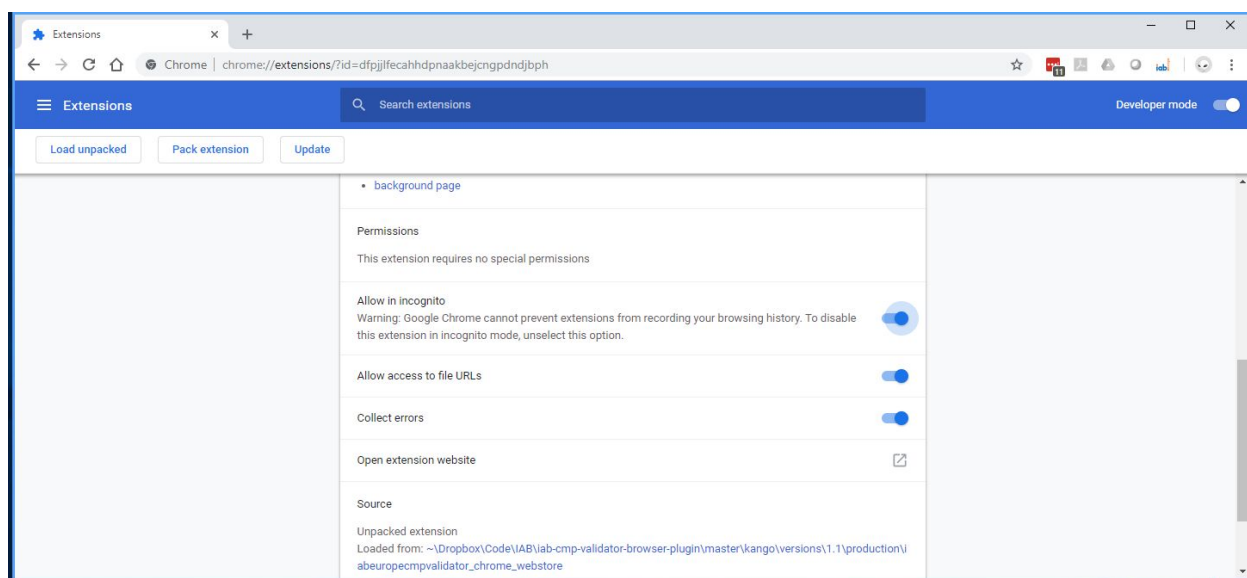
Extensions ×

Chrome | chrome://extensions/?id=dfpjjlfecahhdpnaakbejcngpdndjbph

11 iab

Extensions

Search extensions

Developer mode

Load unpacked

Pack extension

Update

• background page

Permissions

This extension requires no special permissions

Allow in incognito

Warning: Google Chrome cannot prevent extensions from recording your browsing history. To disable this extension in incognito mode, unselect this option.

Allow access to file URLs

Collect errors

Open extension website

Source

Unpacked extension

Loaded from: ~\Dropbox\Code\IAB\iab-cmp-validator-browser-plugin\master\kango\versions\1.1\production\iabeuropecmpvalidator_chrome_webstore